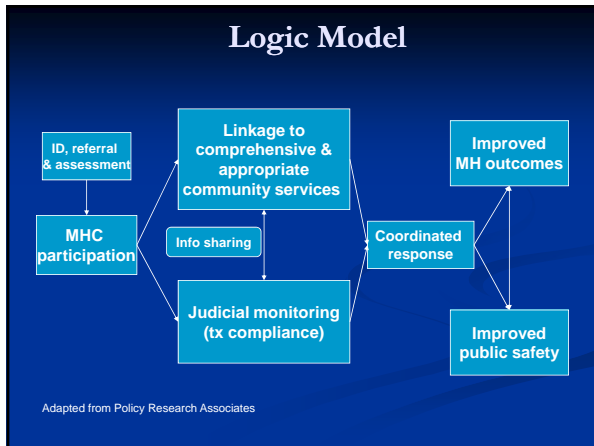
Logic Model

ID, referral & assessment

MHC participation

Linkage to comprehensive & appropriate community services

Info sharing

Judicial monitoring (tx compliance)

Coordinated response

Improved MH outcomes

Improved public safety

Adapted from Policy Research Associates